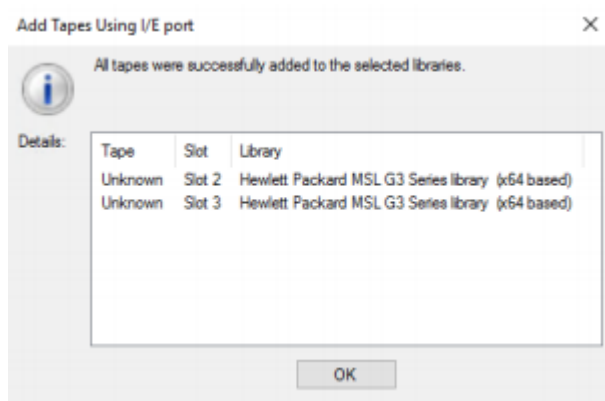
Add Tapes Using I/E port

×

All tapes were successfully added to the selected libraries.

Details:

| Tape | Slot | Library |
|---|---|---|
| Unknown | Slot 2 | Hewlett Packard MSL G3 Series library (x64 based) |
| Unknown | Slot 3 | Hewlett Packard MSL G3 Series library (x64 based) |

OK